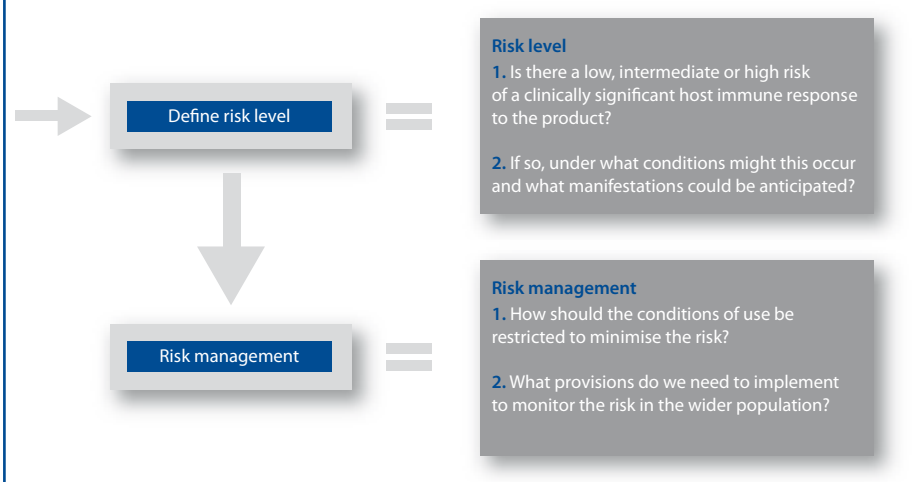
Define risk level

Risk level
1. Is there a low, intermediate or high risk of a clinically significant host immune response to the product?

2. If so, under what conditions might this occur and what manifestations could be anticipated?

Risk management

Risk management
1. How should the conditions of use be restricted to minimise the risk?

2. What provisions do we need to implement to monitor the risk in the wider population?